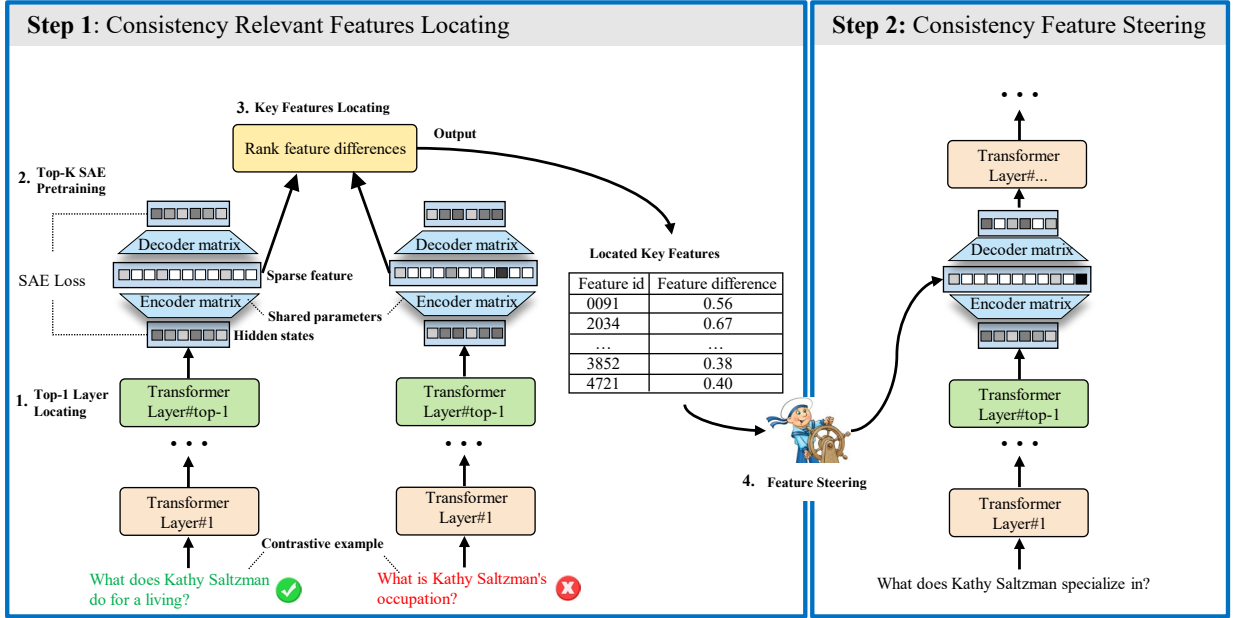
**Step 1**: Consistency Relevant Features Locating

3. Key Features Locating

Rank feature differences

Output

2. Top-K SAE Pretraining

Decoder matrix

Sparse feature

SAE Loss

Encoder matrix

Shared parameters

Hidden states

Decoder matrix

Encoder matrix

Located Key Features

| Feature id | Feature difference |
|---|---|
| 0091 | 0.56 |
| 2034 | 0.67 |
| … | … |
| 3852 | 0.38 |
| 4721 | 0.40 |

1. Top-1 Layer Locating

Transformer Layer#top-1

Transformer Layer#top-1

• • •

• • •

Transformer Layer#1

Transformer Layer#1

Contrastive example

What does Kathy Saltzman do for a living?

What is Kathy Saltzman's occupation?

**Step 2:** Consistency Feature Steering

• • •

Transformer Layer#...

Decoder matrix

Encoder matrix

4. Feature Steering

Transformer Layer#top-1

• • •

Transformer Layer#1

What does Kathy Saltzman specialize in?